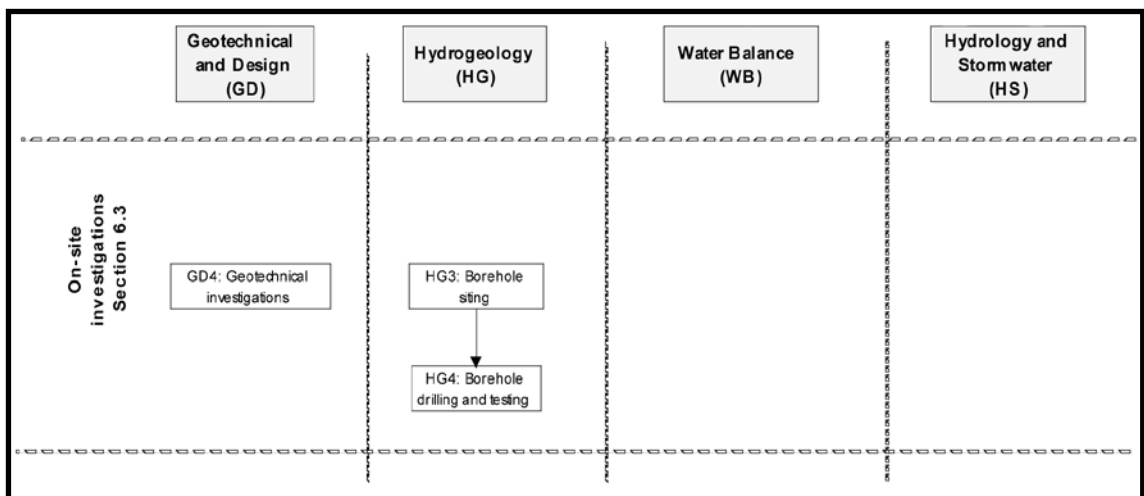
Geotechnical and Design (GD)

Hydrogeology (HG)

Water Balance (WB)

Hydrology and Stormwater (HS)

On-site investigations Section 6.3

GD4: Geotechnical investigations

HG3: Borehole siting

HG4: Borehole drilling and testing